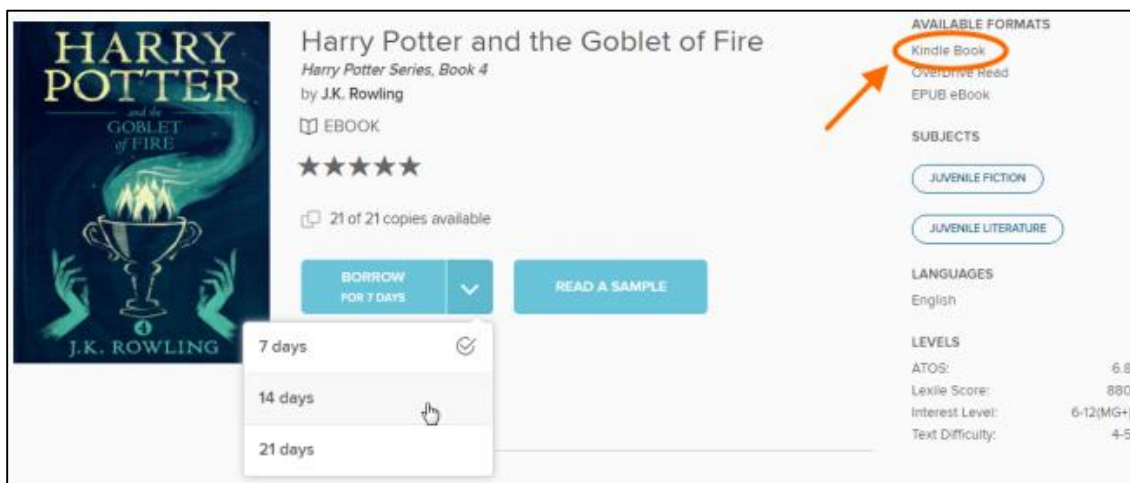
HARRY POTTER and the GOBLET of FIRE
4
J.K. ROWLING

Harry Potter and the Goblet of Fire
Harry Potter Series, Book 4
by J.K. Rowling

EBOOK

★★★★★

21 of 21 copies available

BORROW
FOR 7 DAYS

READ A SAMPLE

7 days
14 days
21 days

AVAILABLE FORMATS
Kindle Book
OverDrive Read
EPUB eBook

SUBJECTS
JUVENILE FICTION
JUVENILE LITERATURE

LANGUAGES
English

LEVELS
ATOS: 6.8
Lexile Score: 880
Interest Level: 6-12(MG+)
Text Difficulty: 4-5